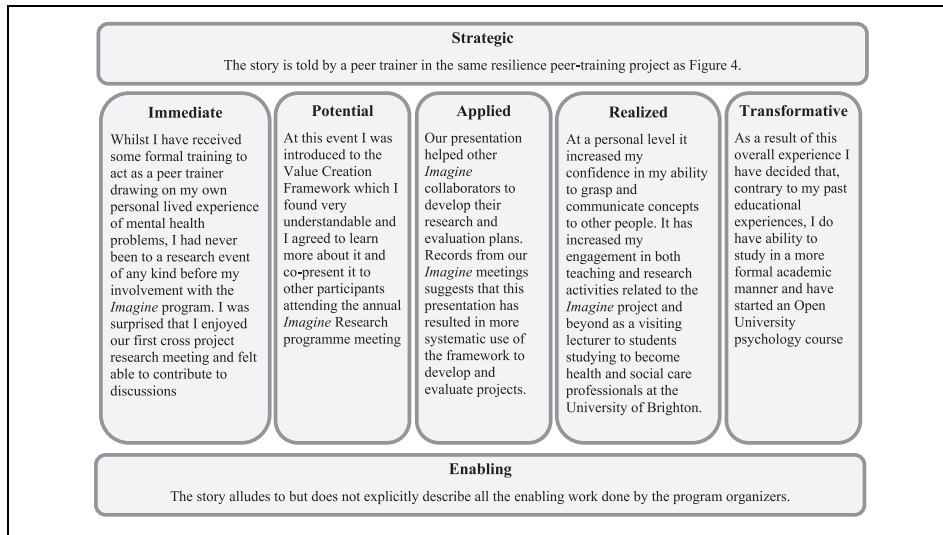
Strategic

The story is told by a peer trainer in the same resilience peer-training project as Figure 4.

Immediate

Whilst I have received some formal training to act as a peer trainer drawing on my own personal lived experience of mental health problems, I had never been to a research event of any kind before my involvement with the Imagine program. I was surprised that I enjoyed our first cross project research meeting and felt able to contribute to discussions

Potential

At this event I was introduced to the Value Creation Framework which I found very understandable and I agreed to learn more about it and co-present it to other participants attending the annual Imagine Research programme meeting

Applied

Our presentation helped other Imagine collaborators to develop their research and evaluation plans. Records from our Imagine meetings suggests that this presentation has resulted in more systematic use of the framework to develop and evaluate projects.

Realized

At a personal level it increased my confidence in my ability to grasp and communicate concepts to other people. It has increased my engagement in both teaching and research activities related to the Imagine project and beyond as a visiting lecturer to students studying to become health and social care professionals at the University of Brighton.

Transformative

As a result of this overall experience I have decided that, contrary to my past educational experiences, I do have ability to study in a more formal academic manner and have started an Open University psychology course

Enabling

The story alludes to but does not explicitly describe all the enabling work done by the program organizers.